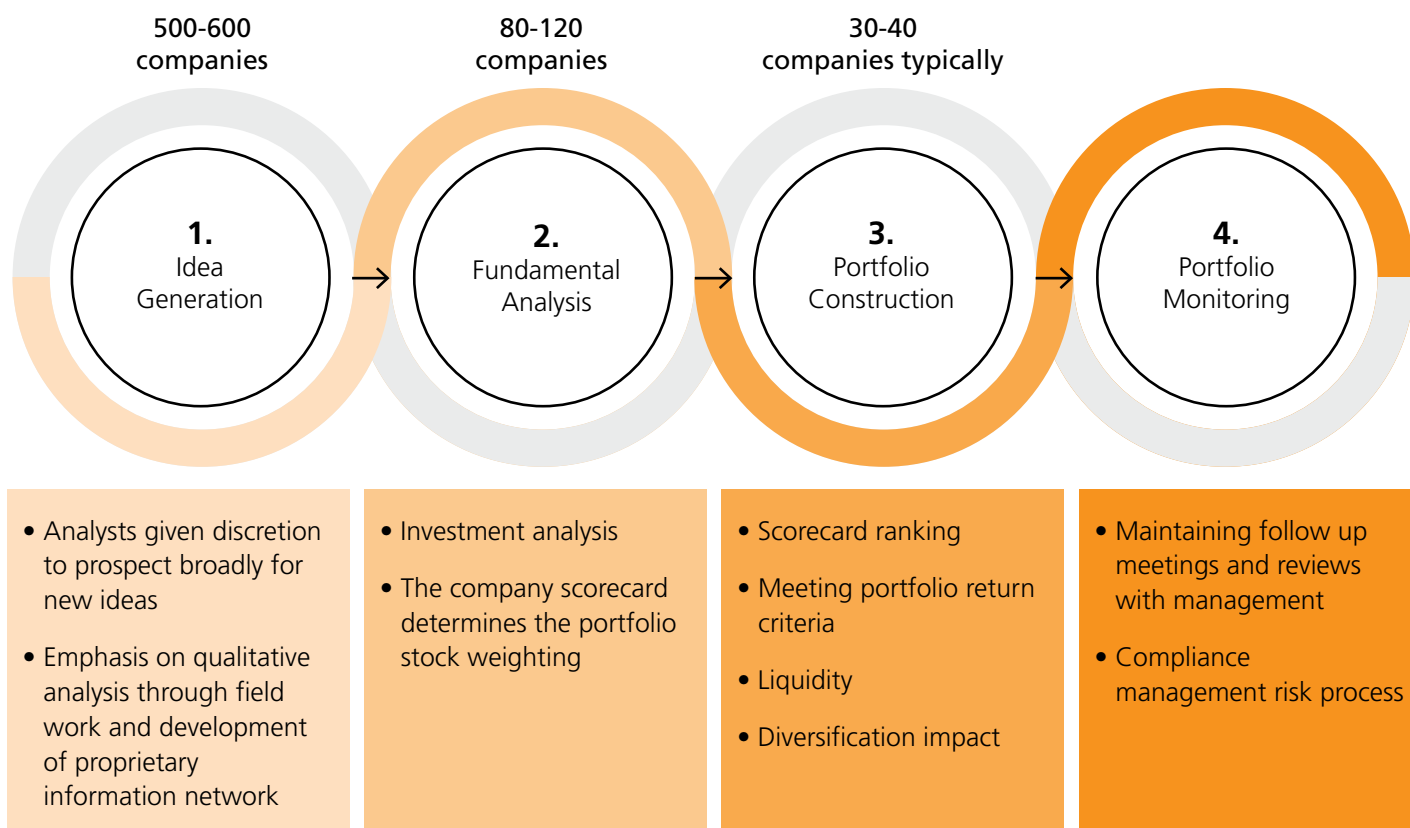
500-600 companies

80-120 companies

30-40 companies typically

1. Idea Generation

2. Fundamental Analysis

3. Portfolio Construction

4. Portfolio Monitoring

• Analysts given discretion to prospect broadly for new ideas

• Emphasis on qualitative analysis through field work and development of proprietary information network

• Investment analysis

• The company scorecard determines the portfolio stock weighting

• Scorecard ranking

• Meeting portfolio return criteria

• Liquidity

• Diversification impact

• Maintaining follow up meetings and reviews with management

• Compliance management risk process